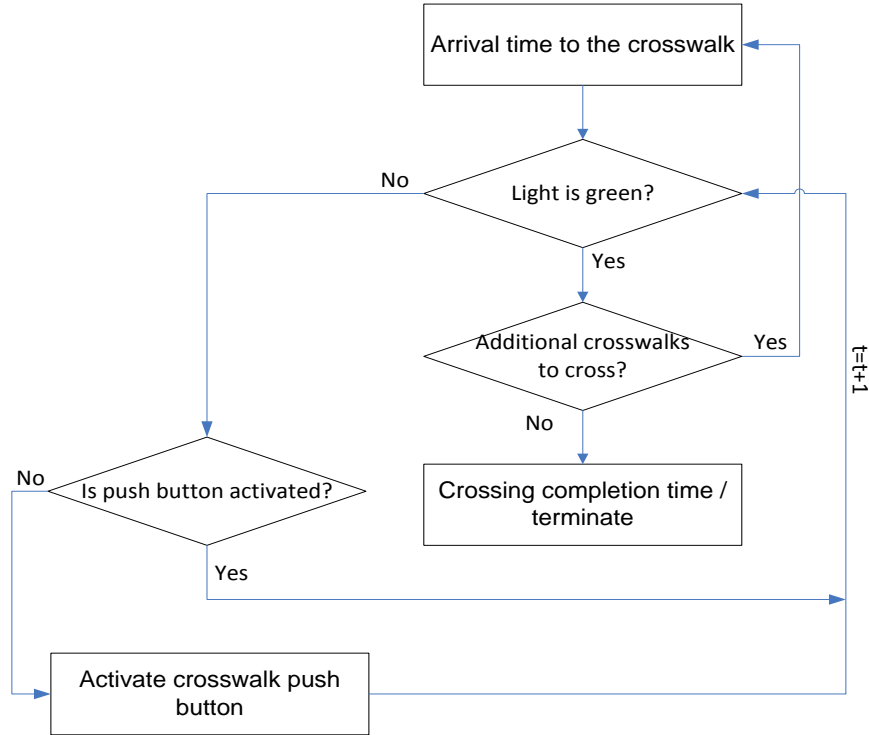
Arrival time to the crosswalk

No

Light is green?

Yes

Additional crosswalks to cross?

Yes

t=t+1

No

Crossing completion time / terminate

No

Is push button activated?

Yes

Activate crosswalk push button